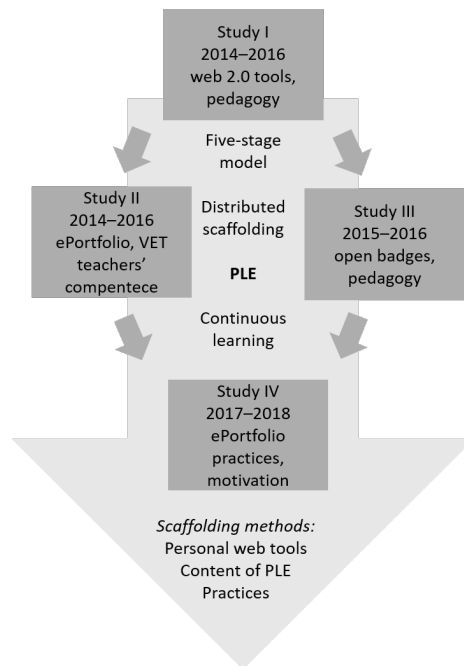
Study I
2014–2016
web 2.0 tools,
pedagogy

Five-stage
model

Study II
2014–2016
ePortfolio, VET
teachers' compentece

Distributed
scaffolding

PLE

Study III
2015–2016
open badges,
pedagogy

Continuous
learning

Study IV
2017–2018
ePortfolio
practices,
motivation

*Scaffolding methods:*
Personal web tools
Content of PLE
Practices